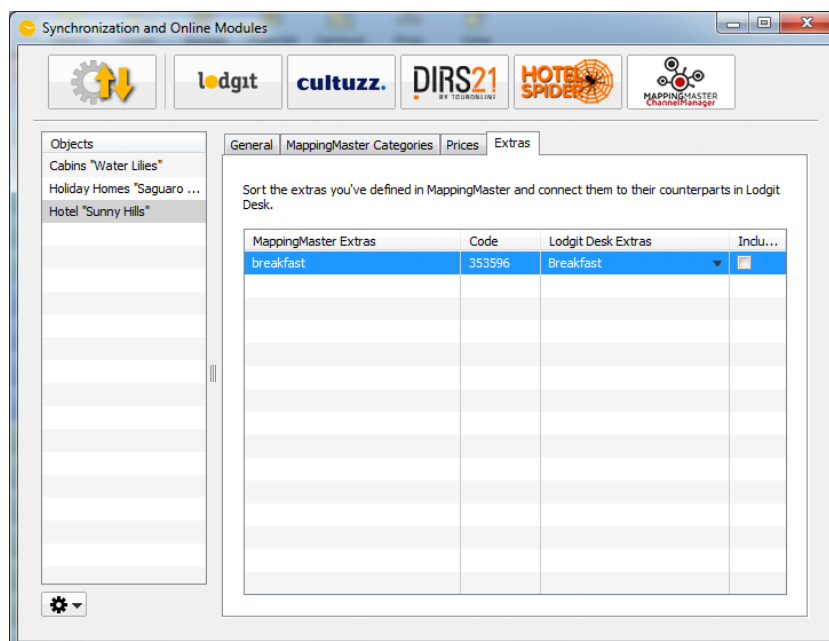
Synchronization and Online Modules

lodgit cultuzz. DIRS21 BY TOURONLINE HOTEL SPIDER MAPPINGMASTER ChannelManager

Objects
Cabins "Water Lilies"
Holiday Homes "Saguaro ...
Hotel "Sunny Hills"

General | MappingMaster Categories | Prices | Extras

Sort the extras you've defined in MappingMaster and connect them to their counterparts in Lodgit Desk.

| MappingMaster Extras | Code | Lodgit Desk Extras | Inclu... |
|---|---|---|---|
| breakfast | 353596 | Breakfast | |